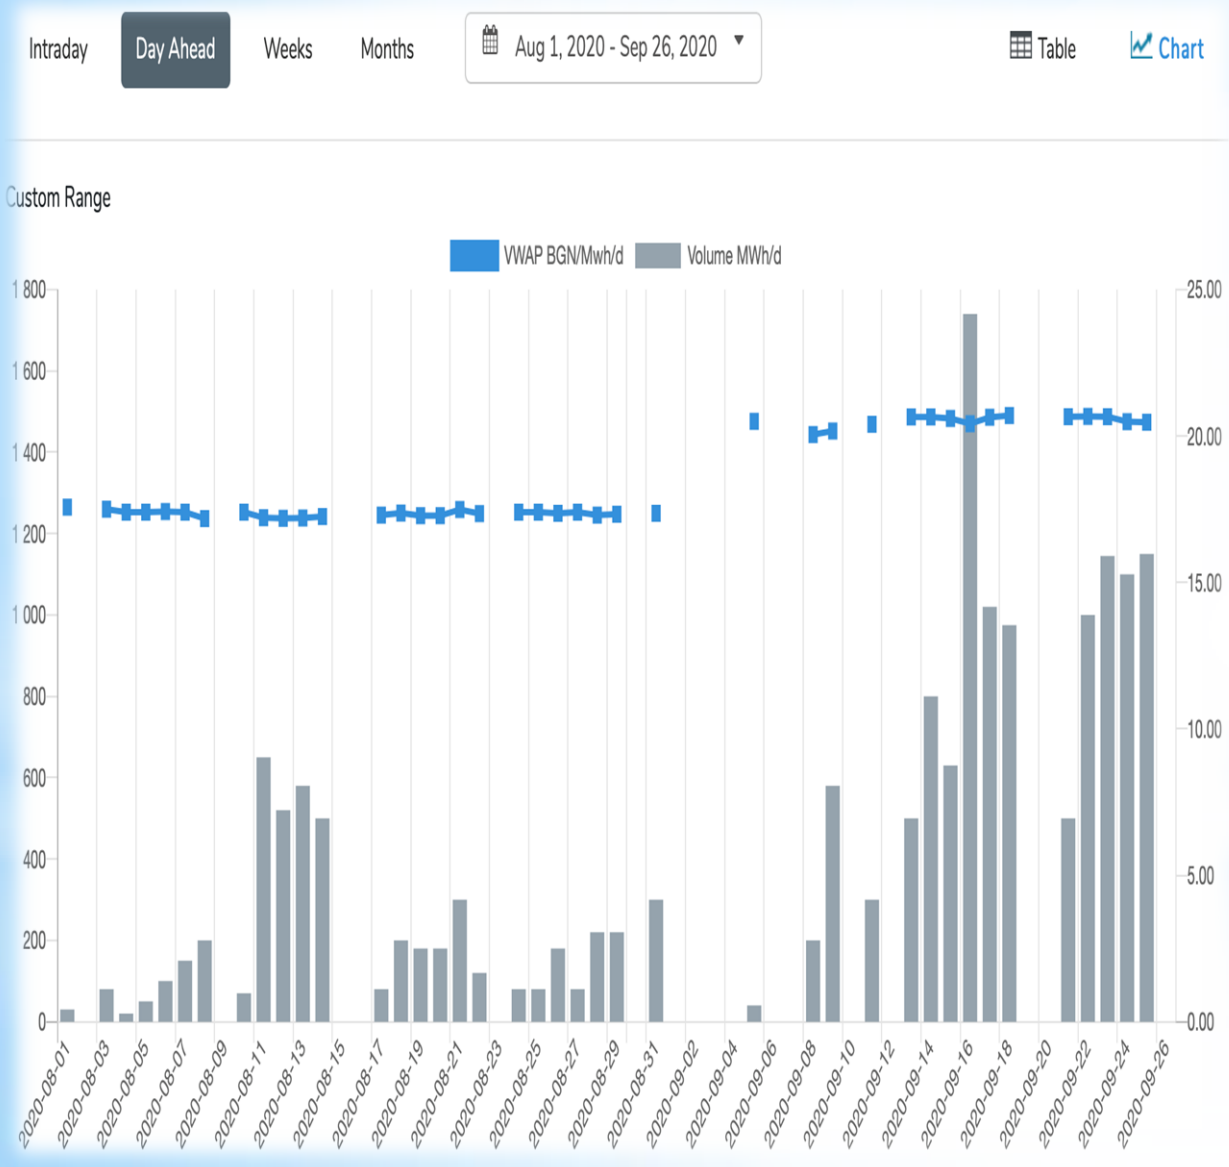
Intraday Day Ahead Weeks Months Aug 1, 2020 - Sep 26, 2020 Table Chart

Custom Range

VWAP BGN/Mwh/d Volume MWh/d

1 800
1 600
1 400
1 200
1 000
800
600
400
200
0

25.00
20.00
15.00
10.00
5.00
0.00

2020-08-01 2020-08-03 2020-08-05 2020-08-07 2020-08-09 2020-08-11 2020-08-13 2020-08-15 2020-08-17 2020-08-19 2020-08-21 2020-08-23 2020-08-25 2020-08-27 2020-08-29 2020-08-31 2020-09-02 2020-09-04 2020-09-06 2020-09-08 2020-09-10 2020-09-12 2020-09-14 2020-09-16 2020-09-18 2020-09-20 2020-09-22 2020-09-24 2020-09-26